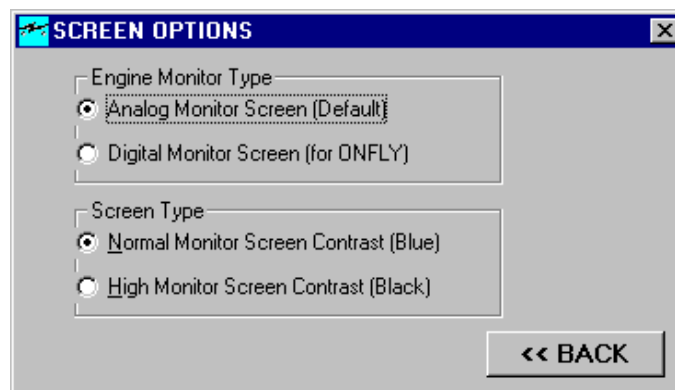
SCREEN OPTIONS

Engine Monitor Type

Analog Monitor Screen (Default)

Digital Monitor Screen (for ONFLY)

Screen Type

Normal Monitor Screen Contrast (Blue)

High Monitor Screen Contrast (Black)

<< BACK